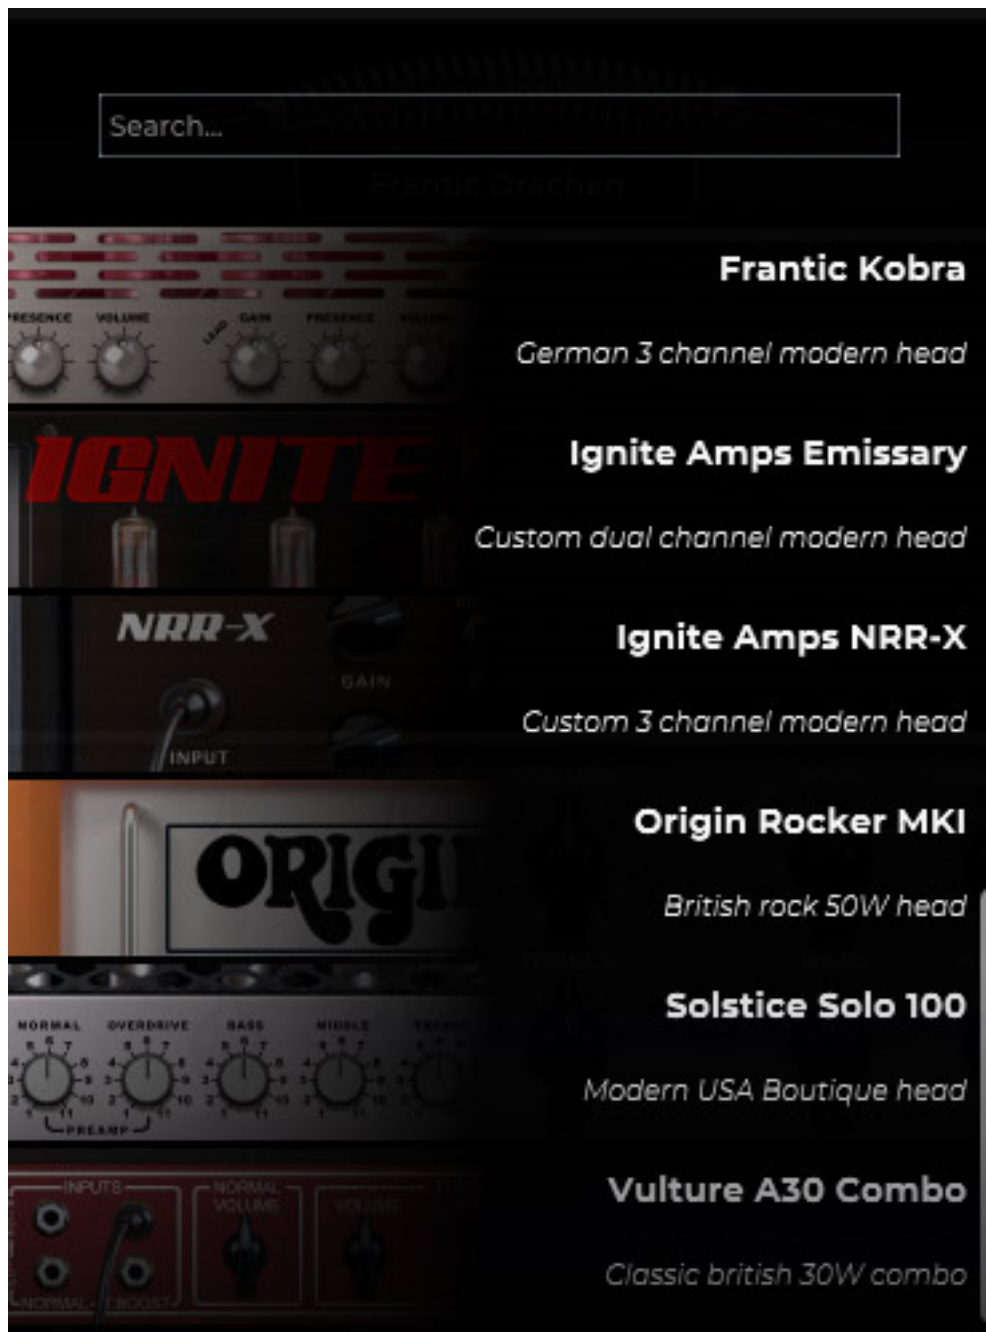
Search...

Frantic Drachen

PRESENCE VOLUME LEAD GAIN PRESENCE VOLUME

Frantic Kobra

German 3 channel modern head

IGNITE

Ignite Amps Emissary

Custom dual channel modern head

NRR-X

GAIN

INPUT

Ignite Amps NRR-X

Custom 3 channel modern head

ORIGI

Origin Rocker MKI

British rock 50W head

NORMAL OVERDRIVE BASS MIDDLE TREBLE

PREAMP

Solstice Solo 100

Modern USA Boutique head

INPUTS NORMAL VOLUME VOLUME

NORMAL BOOST

Vulture A30 Combo

Classic british 30W combo